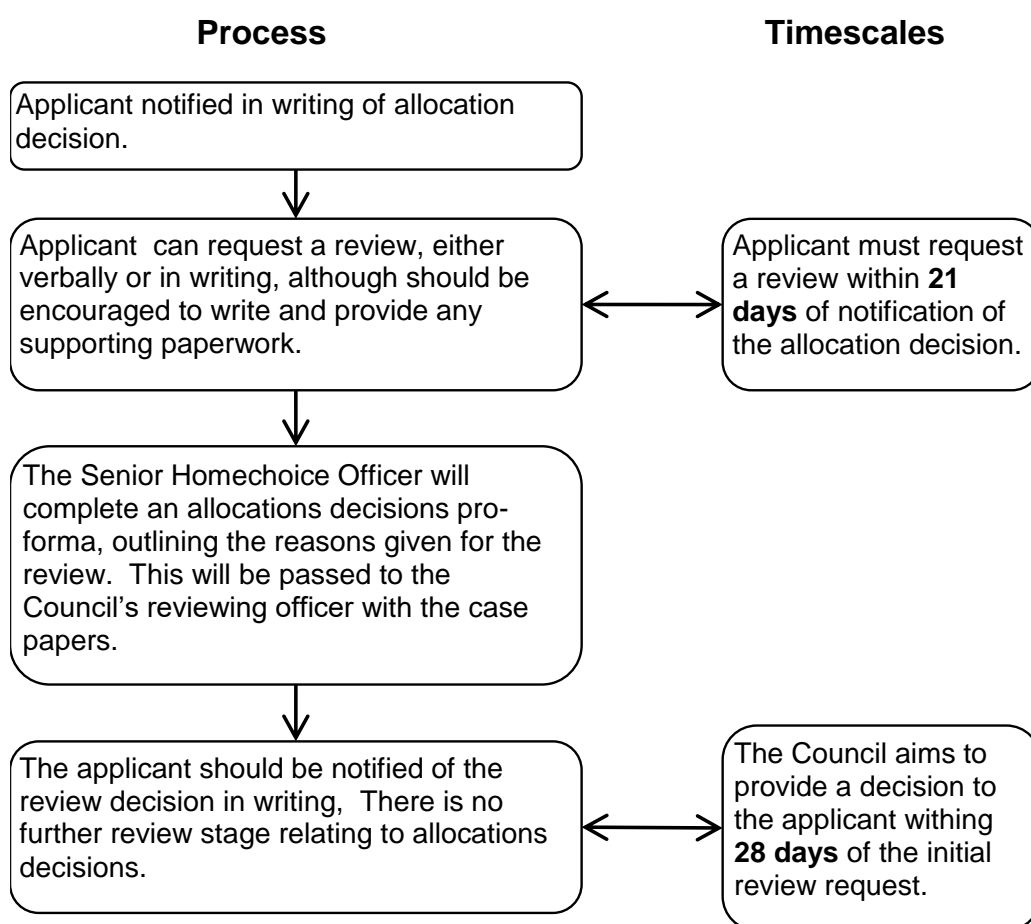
Process

Timescales

Applicant notified in writing of allocation decision.

Applicant can request a review, either verbally or in writing, although should be encouraged to write and provide any supporting paperwork.

Applicant must request a review within **21 days** of notification of the allocation decision.

The Senior Homechoice Officer will complete an allocations decisions pro-forma, outlining the reasons given for the review. This will be passed to the Council's reviewing officer with the case papers.

The applicant should be notified of the review decision in writing, There is no further review stage relating to allocations decisions.

The Council aims to provide a decision to the applicant withing **28 days** of the initial review request.